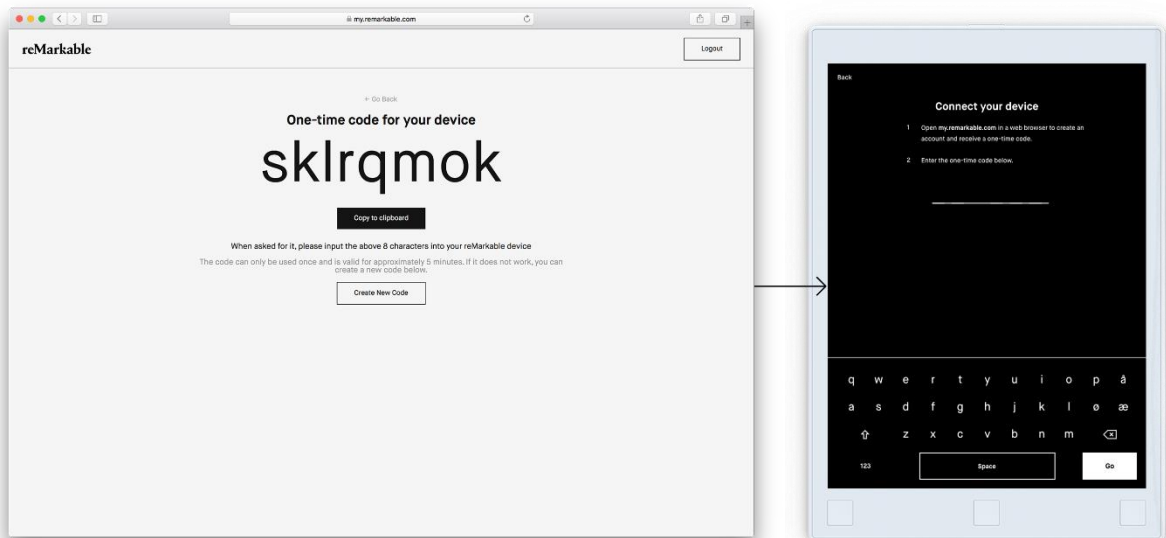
my.remarkable.com

reMarkable

Logout

← Go Back

One-time code for your device

sklrqmok

Copy to clipboard

When asked for it, please input the above 8 characters into your reMarkable device

The code can only be used once and is valid for approximately 5 minutes. If it does not work, you can create a new code below.

Create New Code

Back

Connect your device

1 Open my.remarkable.com in a web browser to create an account and receive a one-time code.

2 Enter the one-time code below.

q w e r t y u i o p å

a s d f g h j k l ø æ

z x c v b n m

123 Space Go